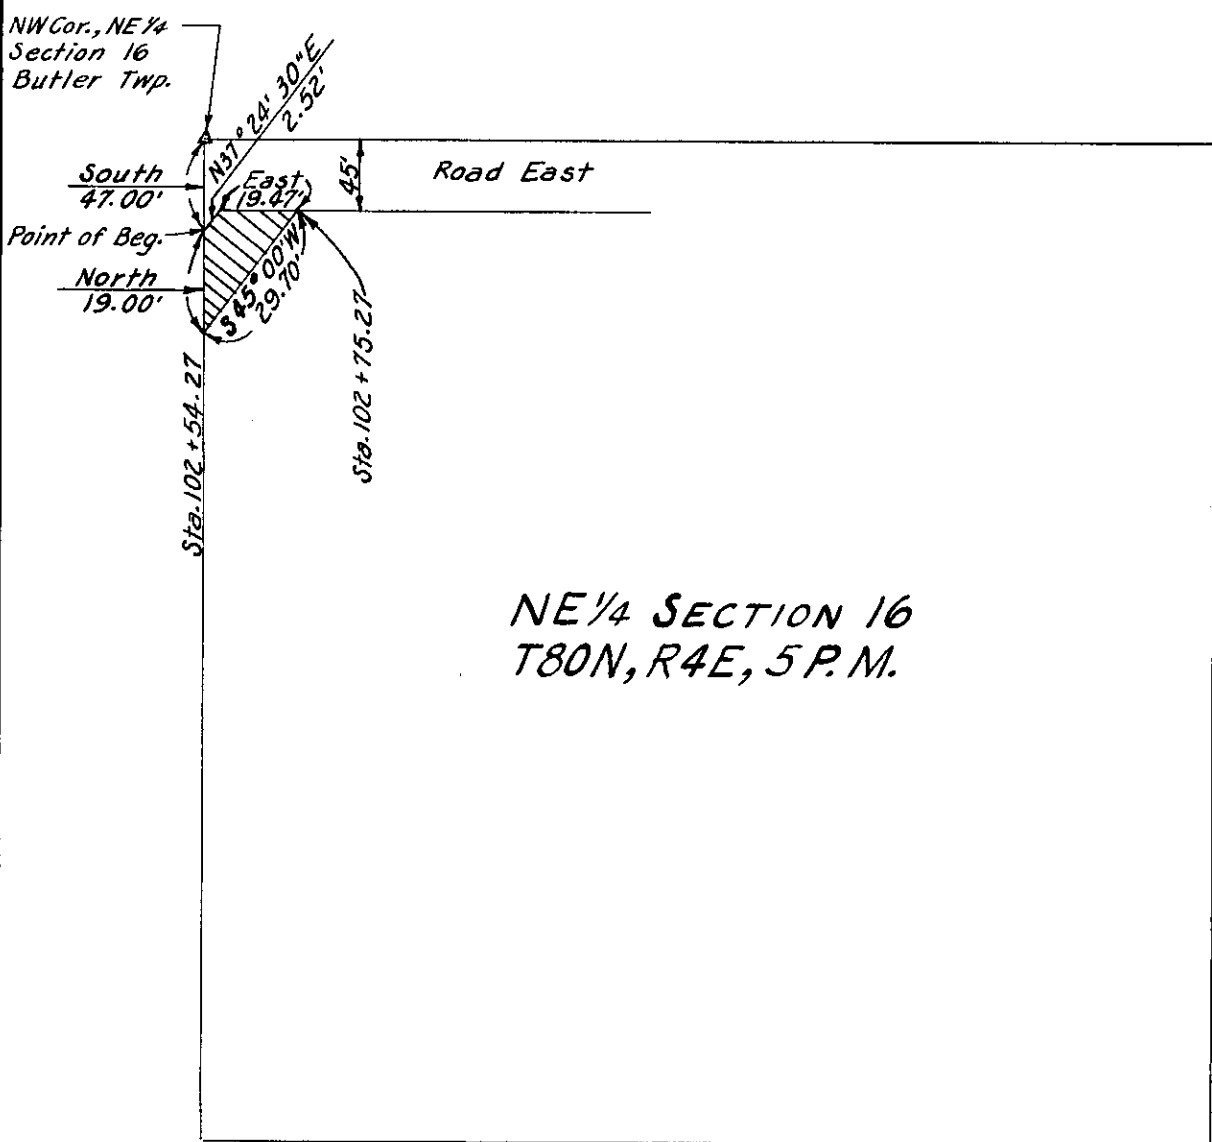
NW Cor., NE¼
Section 16
Butler Twp.

N37°24' 30"E
2.52'

South
47.00'

East
19.47'

45'

Road East

Point of Beg.

North
19.00'

S45°00'W
29.70'

Sta. 102+75.27

Sta. 102+54.27

NE¼ SECTION 16
T80N, R4E, 5 P.M.